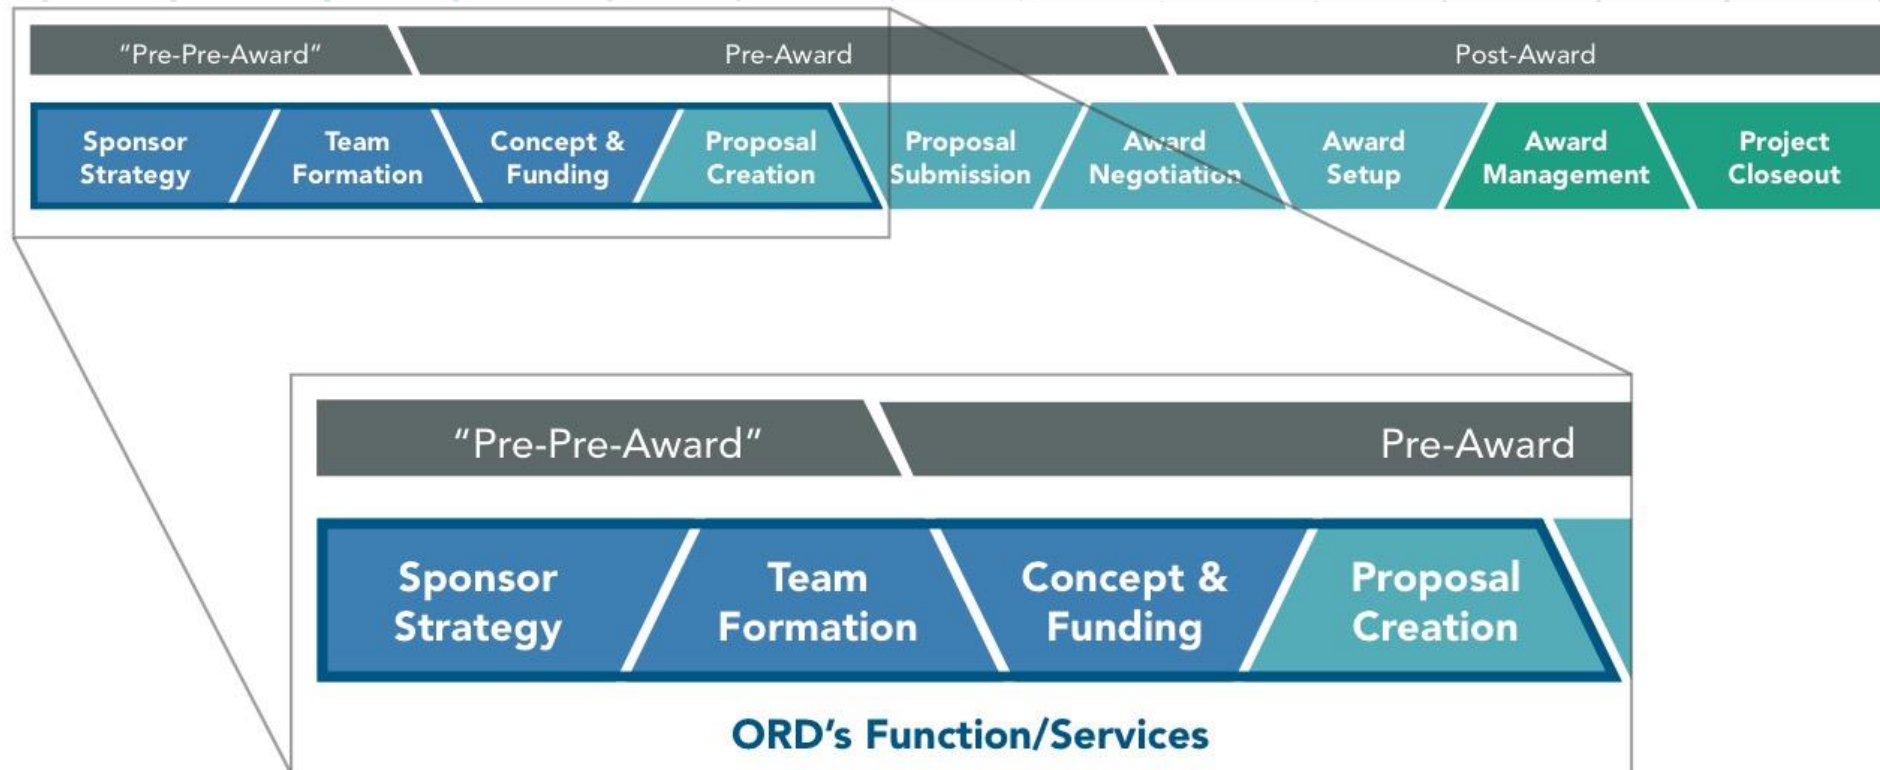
"Pre-Pre-Award" Pre-Award Post-Award

Sponsor Strategy
Team Formation
Concept & Funding
Proposal Creation
Proposal Submission
Award Negotiation
Award Setup
Award Management
Project Closeout

"Pre-Pre-Award" Pre-Award

Sponsor Strategy
Team Formation
Concept & Funding
Proposal Creation

ORD's Function/Services